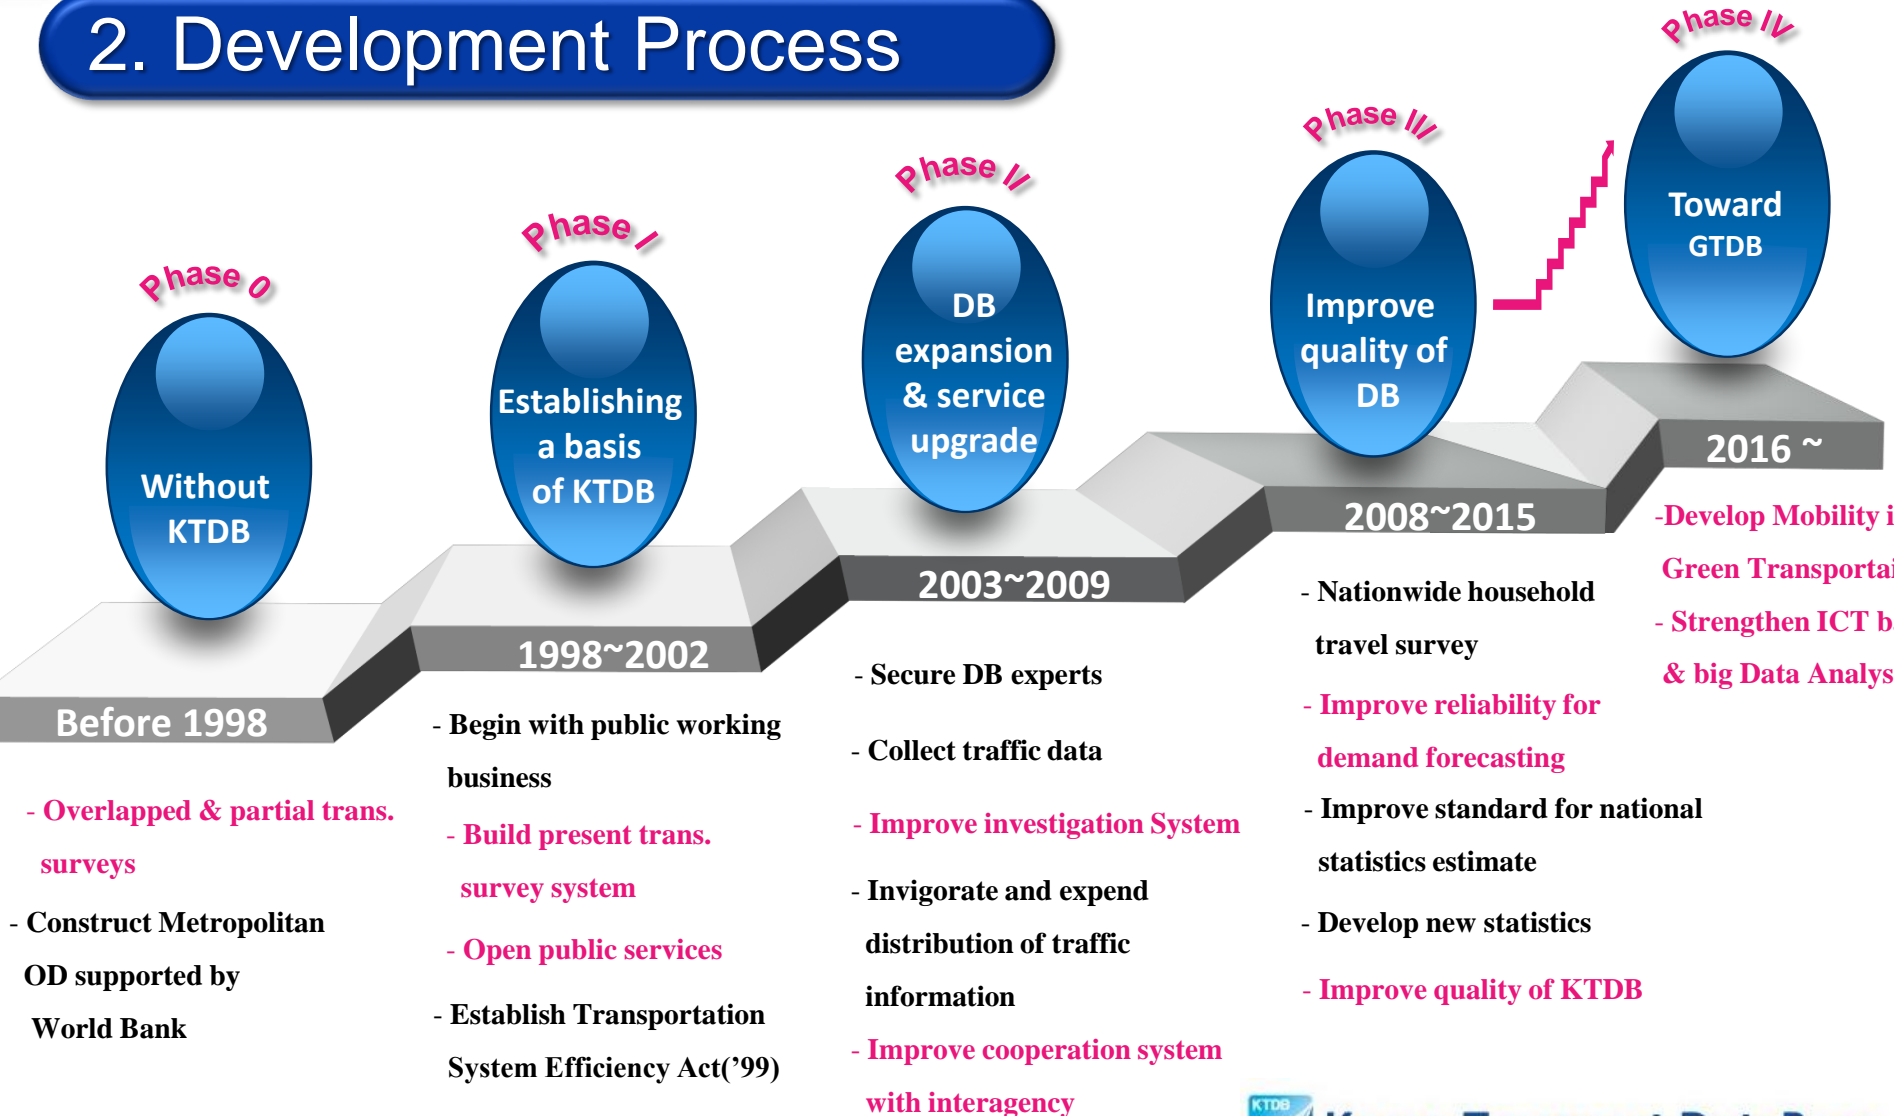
2. Development Process

Phase 0

Without KTDB

Before 1998

- Overlapped & partial trans. surveys

- Construct Metropolitan OD supported by World Bank

Phase I

Establishing a basis of KTDB

1998~2002

- Begin with public working business

- Build present trans. survey system

- Open public services

- Establish Transportation System Efficiency Act('99)

Phase II

DB expansion & service upgrade

2003~2009

- Secure DB experts

- Collect traffic data

- Improve investigation System

- Invigorate and expend distribution of traffic information

- Improve cooperation system with interagency

Phase III

Improve quality of DB

2008~2015

- Nationwide household travel survey

- Improve reliability for demand forecasting

- Improve standard for national statistics estimate

- Develop new statistics

- Improve quality of KTDB

Phase IV

Toward GTDB

2016 ~

-Develop Mobility i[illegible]

Green Transporta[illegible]

- Strengthen ICT b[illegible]

& big Data Analys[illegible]

KTDB